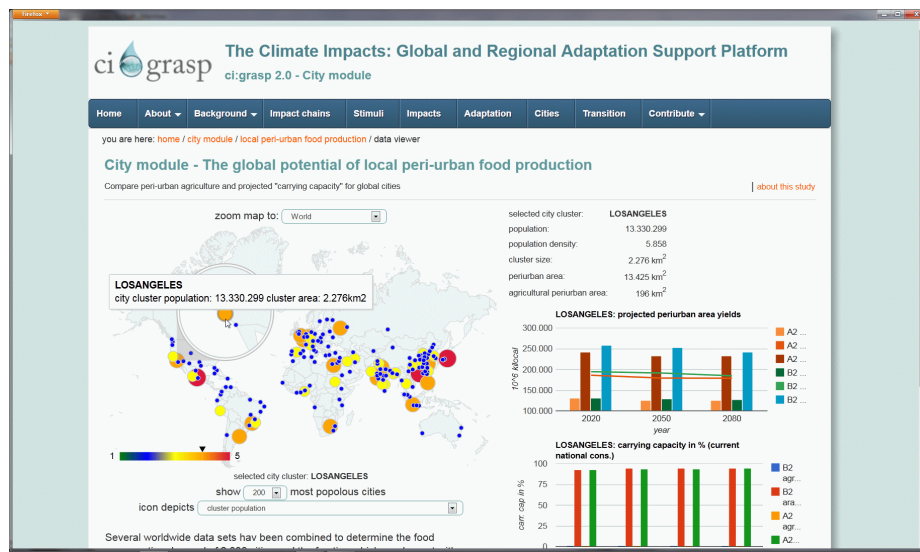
Firefox

ci:grasp

The Climate Impacts: Global and Regional Adaptation Support Platform

ci:grasp 2.0 - City module

Home | About | Background | Impact chains | Stimuli | Impacts | Adaptation | Cities | Transition | Contribute

you are here: home / city module / local peri-urban food production / data viewer

City module - The global potential of local peri-urban food production

Compare peri-urban agriculture and projected "carrying capacity" for global cities

| about this study

zoom map to: World

LOSANGELES
city cluster population: 13.330.299 cluster area: 2.276km2

1 5

selected city cluster: LOSANGELES

show 200 most popolous cities

icon depicts cluster population

Several worldwide data sets hav been combined to determine the food

| | |
|---|---|
| selected city cluster: | LOSANGELES |
| population: | 13.330.299 |
| population density: | 5.858 |
| cluster size: | 2.276 km$^2$ |
| periurban area: | 13.425 km$^2$ |
| agricultural periurban area: | 196 km$^2$ |

LOSANGELES: projected periurban area yields

300.000
250.000
200.000
150.000
100.000

10^6 kilocal

2020 2050 2080

year

A2 ...
A2 ...
A2 ...
B2 ...
B2 ...
B2 ...

LOSANGELES: carrying capacity in % (current national cons.)

100
75
50
25

carr. cap in %

B2 agr...
B2 ara...
A2 agr...
A2...